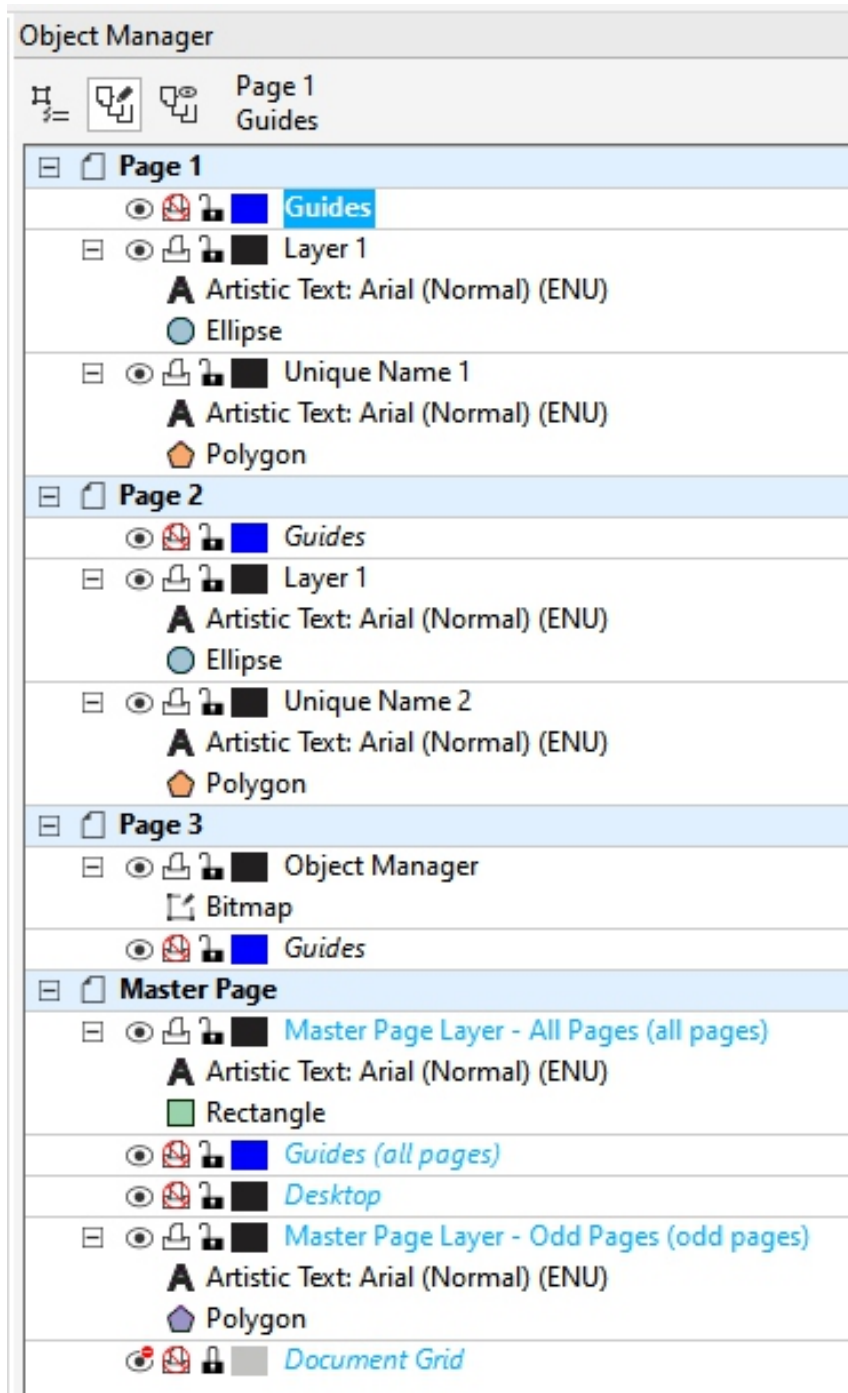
Object Manager

Page 1
Guides

Page 1
Guides
Layer 1
Artistic Text: Arial (Normal) (ENU)
Ellipse
Unique Name 1
Artistic Text: Arial (Normal) (ENU)
Polygon

Page 2
Guides
Layer 1
Artistic Text: Arial (Normal) (ENU)
Ellipse
Unique Name 2
Artistic Text: Arial (Normal) (ENU)
Polygon

Page 3
Object Manager
Bitmap
Guides

Master Page
Master Page Layer - All Pages (all pages)
Artistic Text: Arial (Normal) (ENU)
Rectangle
Guides (all pages)
Desktop
Master Page Layer - Odd Pages (odd pages)
Artistic Text: Arial (Normal) (ENU)
Polygon
Document Grid